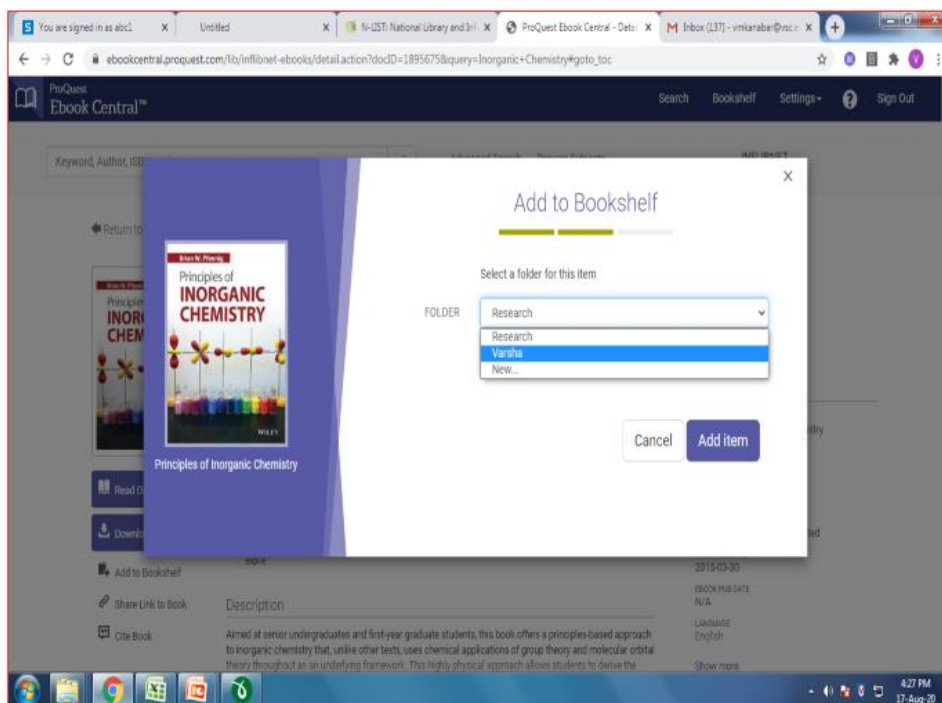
You are signed in as abc1 ×
Untitled ×
N-LIST: National Library and Inf ×
ProQuest Ebook Central - Deta ×
Inbox (137) - vmkanabar@vsc ×

ebookcentral.proquest.com/lib/inflibnet-ebooks/detail.action?docID=1895675&query=Inorganic+Chemistry#goto_toc

ProQuest
Ebook Central™

Search Bookshelf Settings Sign Out

Keyword, Author, ISB

Return to

Read O

Downlo

Add to Bookshelf

Share Link to Book

Cite Book

Description

Aimed at senior undergraduates and first-year graduate students, this book offers a principles-based approach to inorganic chemistry that, unlike other texts, uses chemical applications of group theory and molecular orbital theory throughout as an underlying framework. This highly physical approach allows students to derive the

2015-03-30
EBOOK PUB DATE
N/A
LANGUAGE
English
Show more

Brian W. Pfennig
Principles of
INORGANIC
CHEMISTRY
WILEY

Principles of Inorganic Chemistry

×

Add to Bookshelf

Select a folder for this item

FOLDER Research

Research
Varsha
New...

Cancel Add item

4:27 PM
17-Aug-20